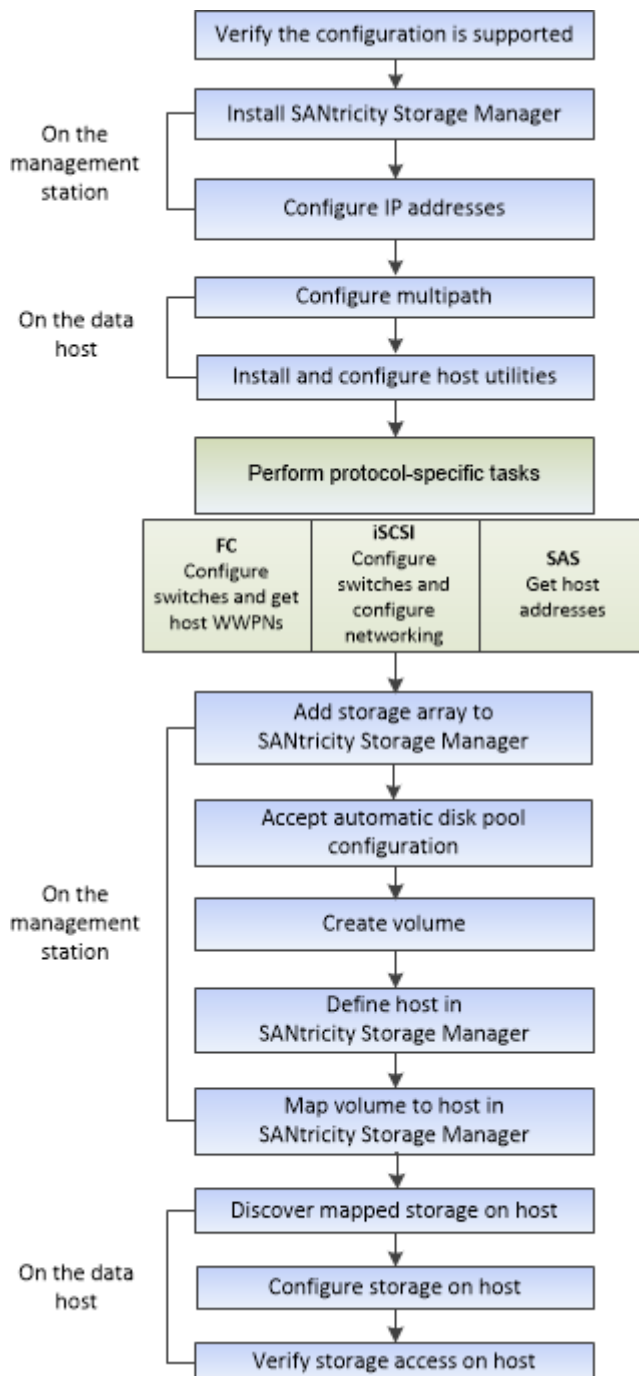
Verify the configuration is supported

On the management station

Install SANtricity Storage Manager

Configure IP addresses

On the data host

Configure multipath

Install and configure host utilities

Perform protocol-specific tasks

FC
Configure switches and get host WWPNs

iSCSI
Configure switches and configure networking

SAS
Get host addresses

On the management station

Add storage array to SANtricity Storage Manager

Accept automatic disk pool configuration

Create volume

Define host in SANtricity Storage Manager

Map volume to host in SANtricity Storage Manager

On the data host

Discover mapped storage on host

Configure storage on host

Verify storage access on host